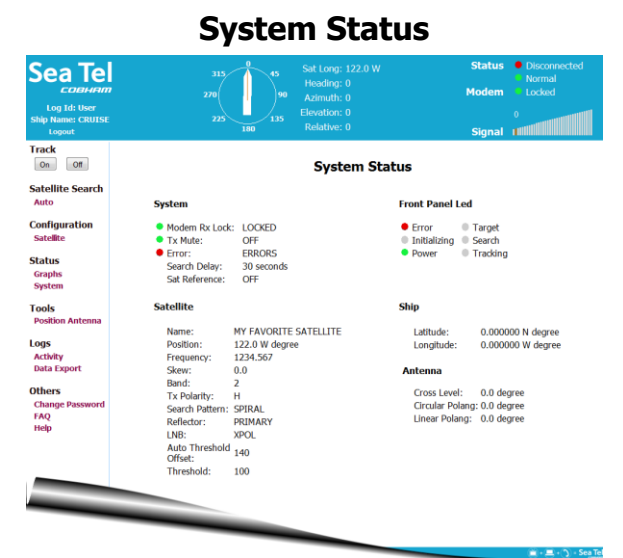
System Status

Sea Tel
COBHAM

Log Id: User
Ship Name: CRUISE
Logout

315 0 45
270 90
225 135
180

Sat Long: 122.0 W
Heading: 0
Azimuth: 0
Elevation: 0
Relative: 0

Status
Modem
Disconnected
Normal
Locked

Signal 0

Track
On Off

Satellite Search
Auto

Configuration
Satellite

Status
Graphs
System

Tools
Position Antenna

Logs
Activity
Data Export

Others
Change Password
FAQ
Help

System Status

System

Modem Rx Lock: LOCKED
Tx Mute: OFF
Error: ERRORS
Search Delay: 30 seconds
Sat Reference: OFF

Front Panel Led

Error
Initializing
Power
Target
Search
Tracking

Satellite

| | |
|---|---|
| Name: | MY FAVORITE SATELLITE |
| Position: | 122.0 W degree |
| Frequency: | 1234.567 |
| Skew: | 0.0 |
| Band: | 2 |
| Tx Polarity: | H |
| Search Pattern: | SPIRAL |
| Reflector: | PRIMARY |
| LNB: | XPOL |
| Auto Threshold Offset: | 140 |
| Threshold: | 100 |

Ship

Latitude: 0.000000 N degree
Longitude: 0.000000 W degree

Antenna

Cross Level: 0.0 degree
Circular Polang: 0.0 degree
Linear Polang: 0.0 degree

Sea Tel